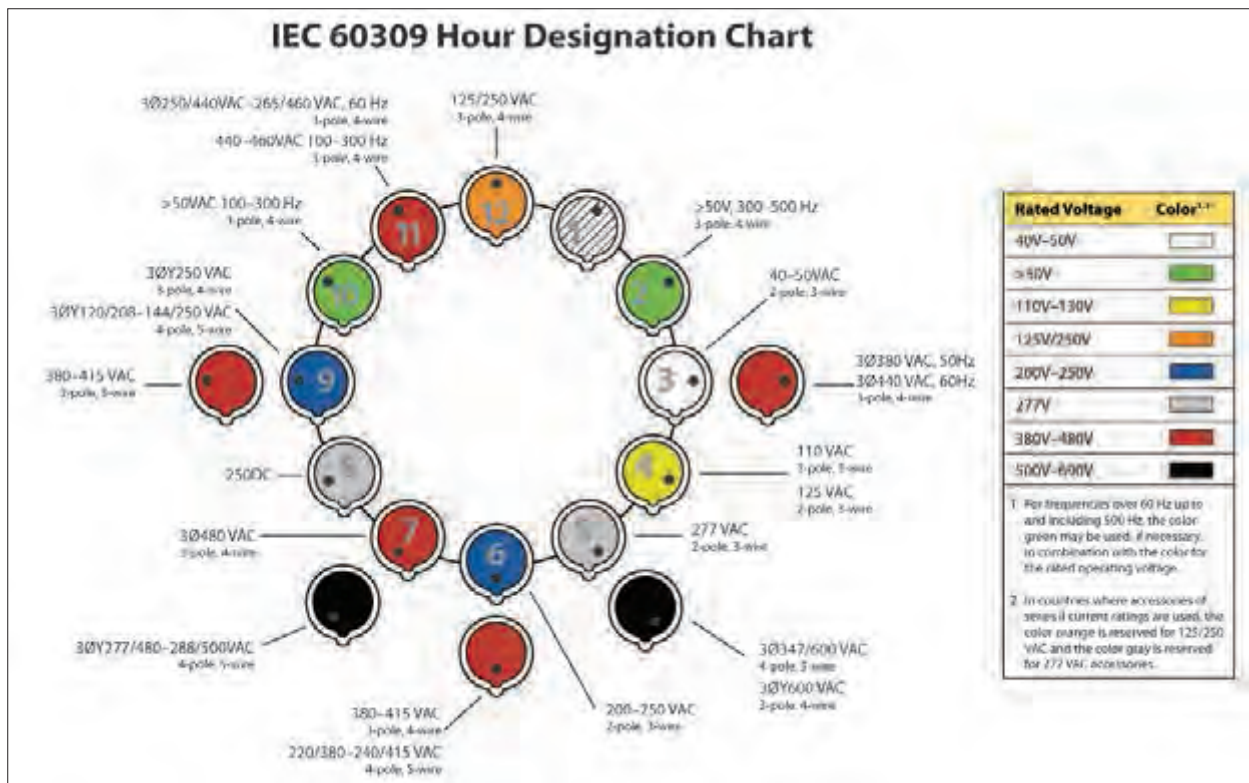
IEC 60309 Hour Designation Chart

3Ø250/440VAC -265/460 VAC, 60 Hz
3-pole, 4-wire

440–460VAC 100–300 Hz
3-pole, 4-wire

125/250 VAC
3-pole, 4-wire

>50VAC 100–300 Hz
3-pole, 4-wire

>50V, 300–500 Hz
3-pole, 4-wire

3ØY250 VAC
3-pole, 4-wire

3ØY120/208–144/250 VAC
4-pole, 5-wire

40–50VAC
2-pole, 3-wire

380–415 VAC
3-pole, 5-wire

3Ø380 VAC, 50Hz
3Ø440 VAC, 60Hz
3-pole, 4-wire

12
1
2
3
4
5
6
7
8
9
10
11

110 VAC
2-pole, 3-wire

125 VAC
2-pole, 3-wire

250DC

277 VAC
2-pole, 3-wire

3Ø480 VAC
3-pole, 4-wire

3ØY277/480–288/500VAC
4-pole, 5-wire

3Ø347/600 VAC
4-pole, 5-wire

3ØY600 VAC
3-pole, 4-wire

380–415 VAC
3-pole, 4-wire

220/380–240/415 VAC
4-pole, 5-wire

200–250 VAC
2-pole, 3-wire

| Rated Voltage | Color$^{1,2}$ |
|---|---|
| 40V–50V | |
| >50V | |
| 110V–130V | |
| 125V/250V | |
| 200V–250V | |
| 277V | |
| 380V–480V | |
| 500V–600V | |

1 For frequencies over 60 Hz up to and including 500 Hz, the color green may be used, if necessary, in combination with the color for the rated operating voltage.

2 In countries where accessories of series II current ratings are used, the color orange is reserved for 125/250 VAC and the color gray is reserved for 277 VAC accessories.